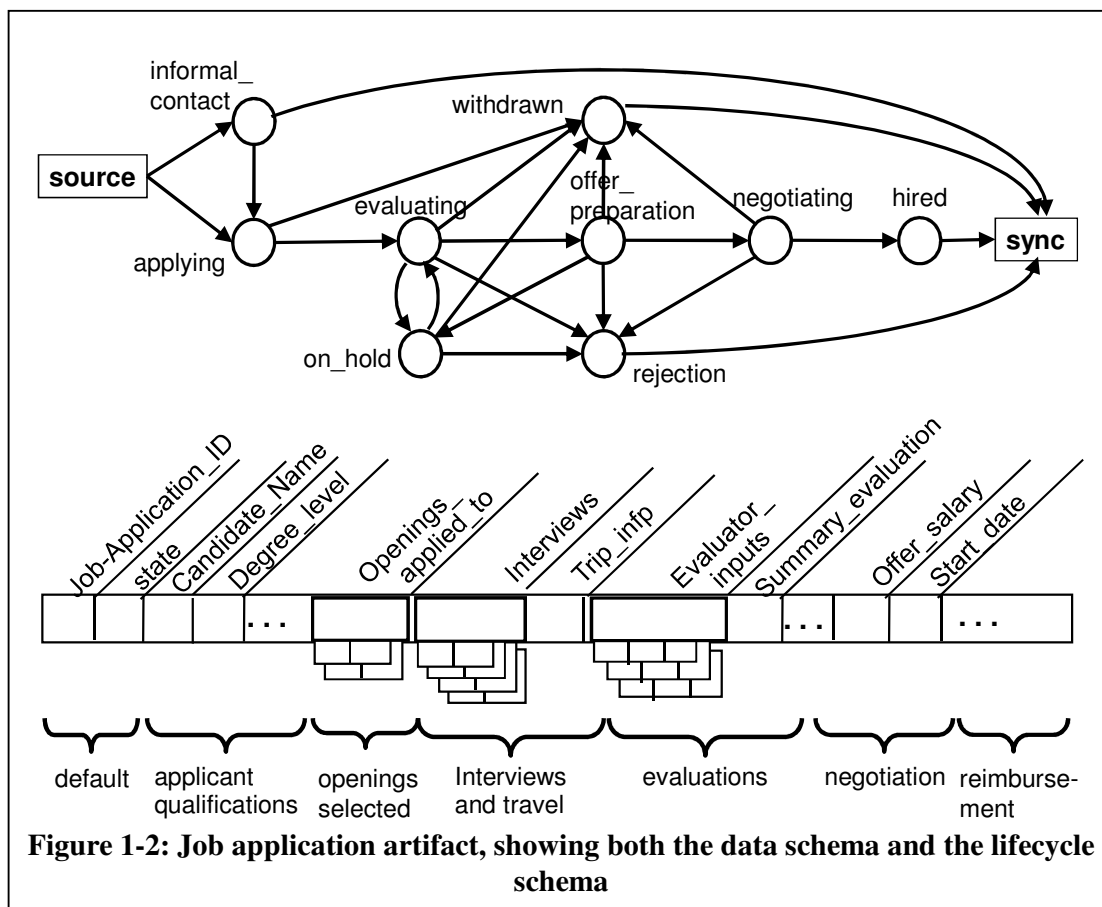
informal_ contact

withdrawn

source

evaluating

offer_ preparation

negotiating

hired

sync

applying

on_hold

rejection

Job-Application_ID

state

Candidate_Name

Degree_level

Openings_ applied_to

Interviews

Trip_infp

Evaluator_ inputs

Summary_evaluation

Offer_salary

Start_date

...

...

...

default

applicant qualifications

openings selected

Interviews and travel

evaluations

negotiation

reimbursement

**Figure 1-2: Job application artifact, showing both the data schema and the lifecycle schema**